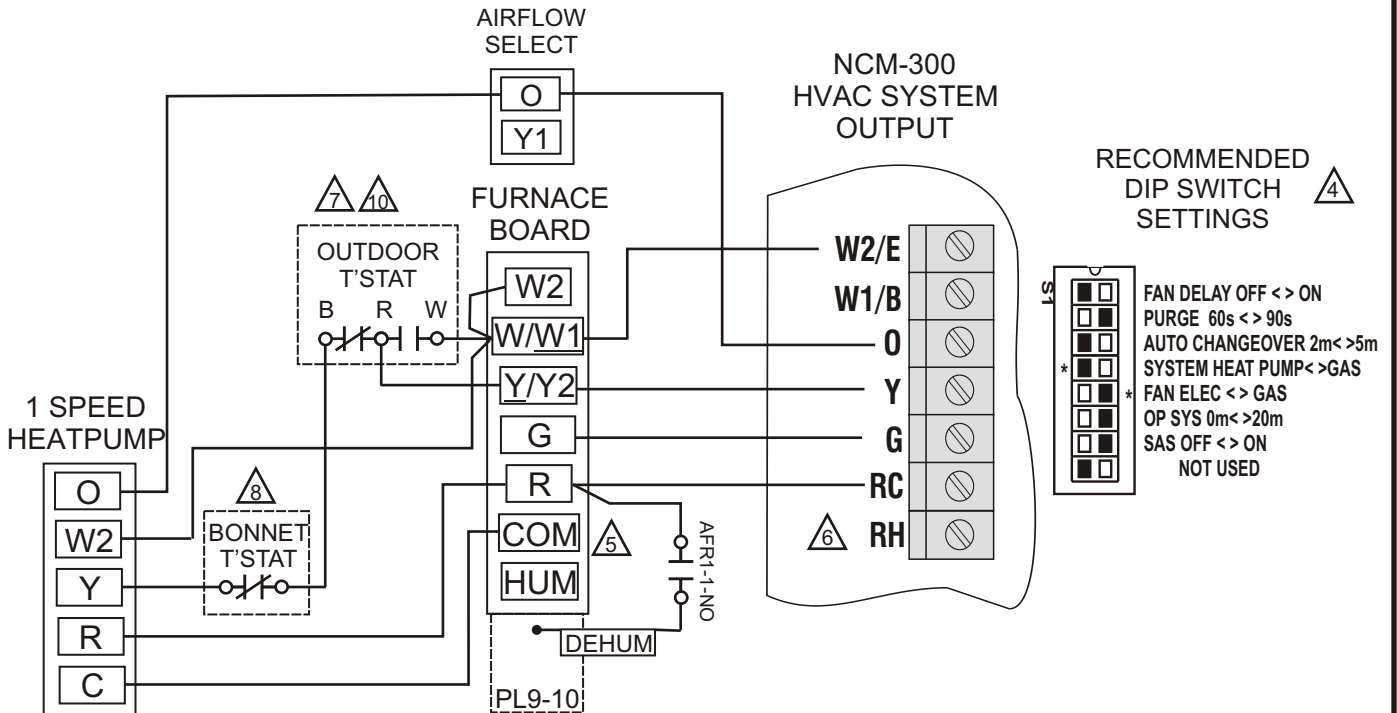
AIRFLOW SELECT
O
Y1

NCM-300 HVAC SYSTEM OUTPUT

RECOMMENDED DIP SWITCH SETTINGS 4

7 10
OUTDOOR T'STAT
B R W

FURNACE BOARD
W2
W/W1
Y/Y2
G
R
COM
HUM

W2/E
W1/B
O
Y
G
RC
6 RH

S1
FAN DELAY OFF < > ON
PURGE 60s < > 90s
AUTO CHANGEOVER 2m< >5m
* SYSTEM HEAT PUMP< >GAS
* FAN ELEC < > GAS
OP SYS 0m< >20m
SAS OFF < > ON
NOT USED

1 SPEED HEATPUMP
O
W2
Y
R
C

8
BONNET T'STAT

5

AFR1-1-NO

DEHUM

PL9-10